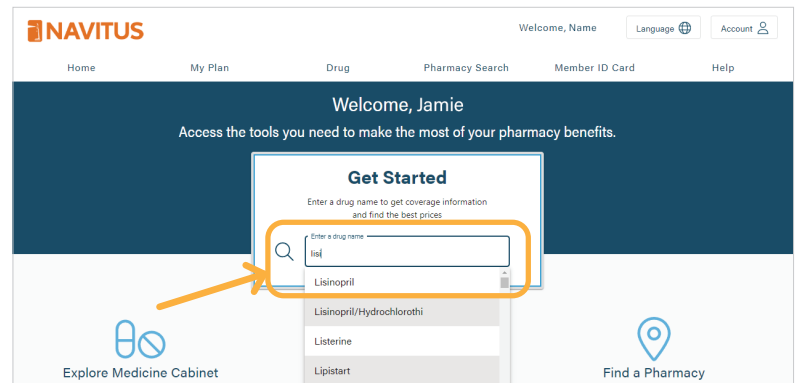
NAVITUS

Welcome, Name

Language

Account

Home

My Plan

Drug

Pharmacy Search

Member ID Card

Help

Welcome, Jamie

Access the tools you need to make the most of your pharmacy benefits.

Get Started

Enter a drug name to get coverage information and find the best prices

Enter a drug name

lis

Lisinopril

Lisinopril/Hydrochlorothi

Listerine

Lipistart

Explore Medicine Cabinet

Find a Pharmacy